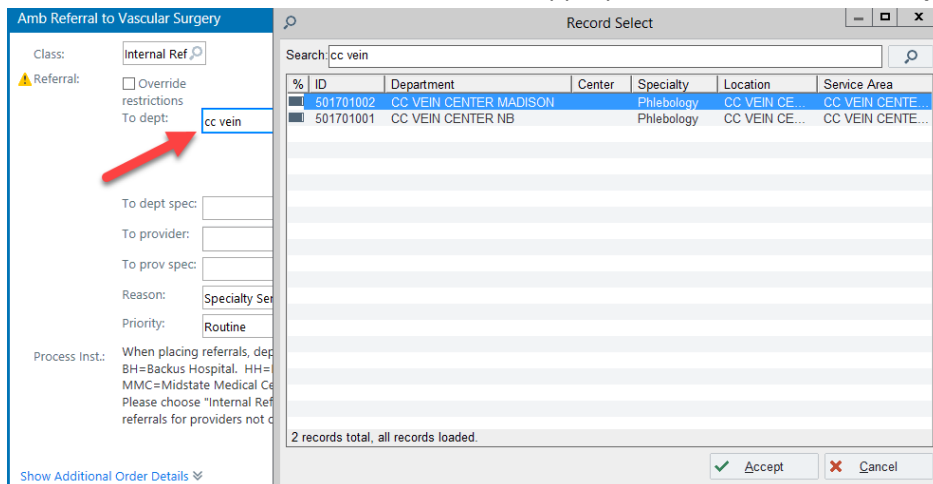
Amb Referral to Vascular Surgery

Class: Internal Ref

Referral: Override restrictions

To dept: cc vein

To dept spec:

To provider:

To prov spec:

Reason: Specialty Ser

Priority: Routine

Process Inst.: When placing referrals, dep BH=Backus Hospital. HH= MMC=Midstate Medical Ce Please choose "Internal Ref referrals for providers not c

Show Additional Order Details

Record Select

Search: cc vein

| % | ID | Department | Center | Specialty | Location | Service Area |
|---|---|---|---|---|---|---|
| | 501701002 | CC VEIN CENTER MADISON | | Phlebology | CC VEIN CE... | CC VEIN CENTE... |
| | 501701001 | CC VEIN CENTER NB | | Phlebology | CC VEIN CE... | CC VEIN CENTE... |

2 records total, all records loaded.

Accept

Cancel